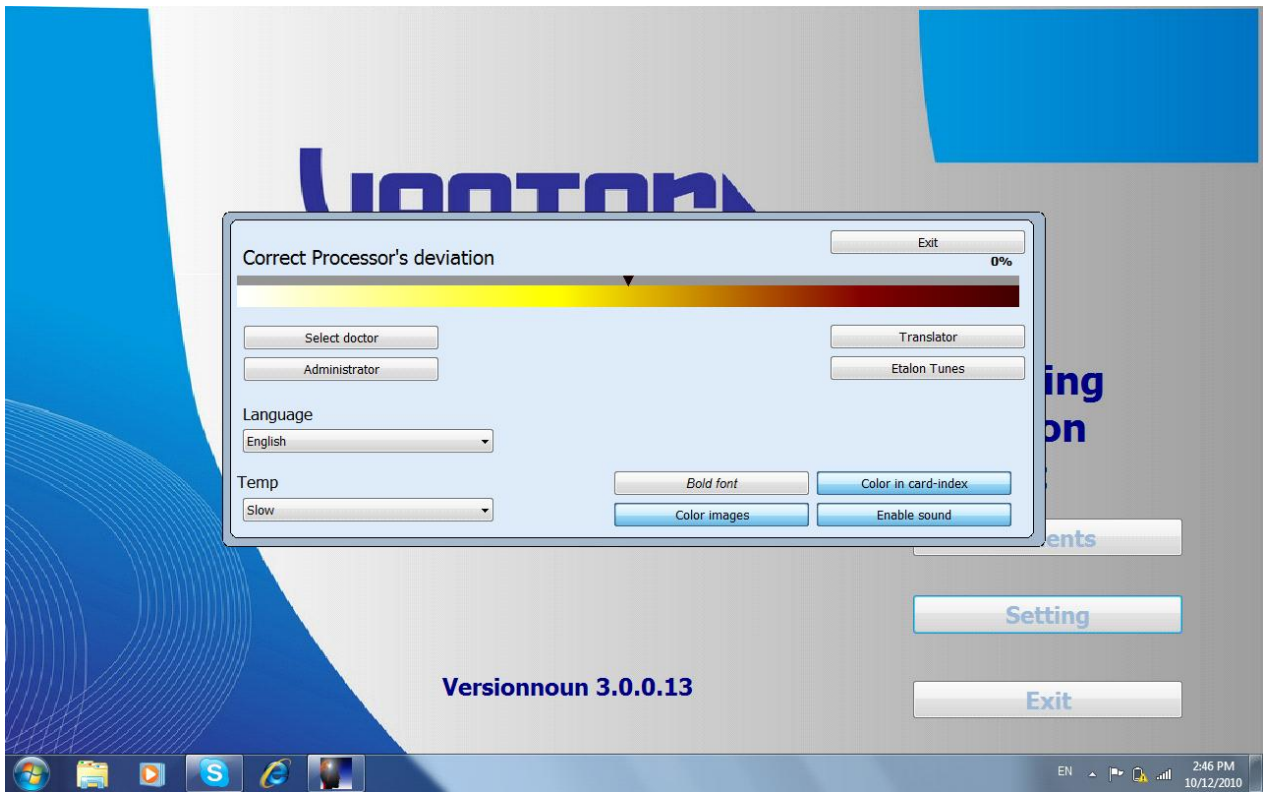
Exit

Correct Processor's deviation

0%

Select doctor

Administrator

Translator

Etalon Tunes

Language

English

Temp

Slow

Bold font

Color in card-index

Color images

Enable sound

ing
on

ents

Setting

Versionnoun 3.0.0.13

Exit

EN

2:46 PM
10/12/2010